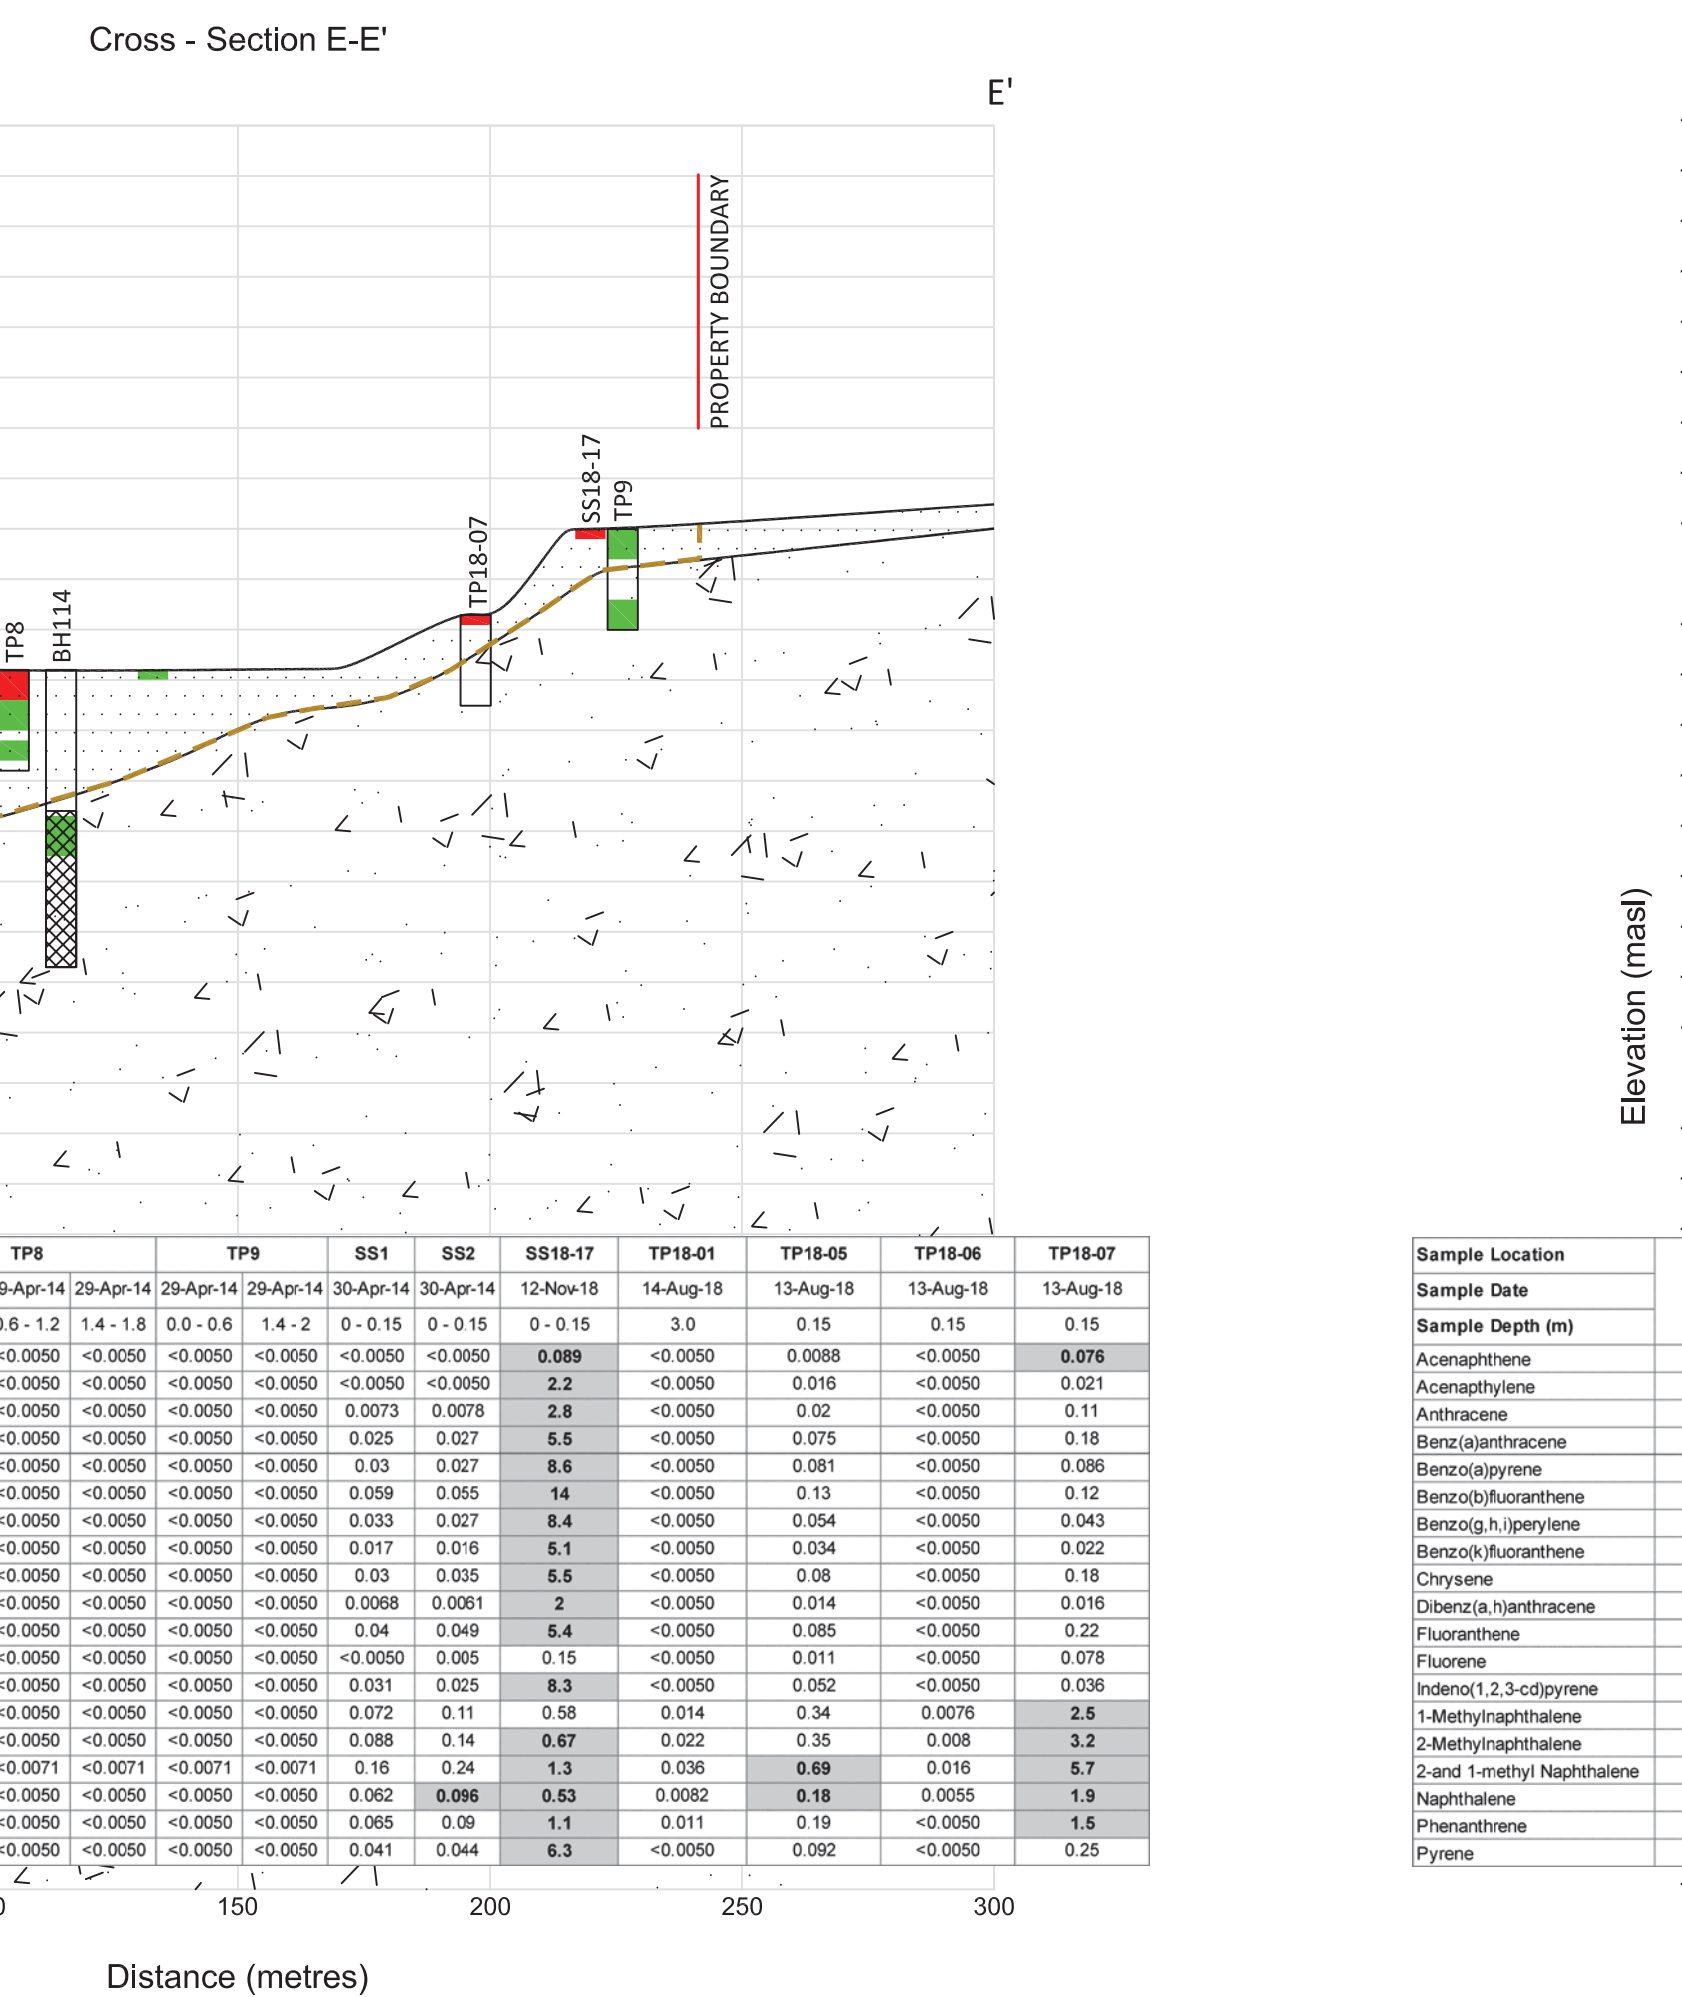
Cross - Section E-E'

E'

PROPERTY BOUNDARY

SS18-17
TP9
TP18-07
TP8
BH114

Elevation (masl)

| TP8 | | TP9 | | SS1 | SS2 | SS18-17 | TP18-01 | TP18-05 | TP18-06 | TP18-07 |
|---|---|---|---|---|---|---|---|---|---|---|
| 9-Apr-14 | 29-Apr-14 | 29-Apr-14 | 29-Apr-14 | 30-Apr-14 | 30-Apr-14 | 12-Nov-18 | 14-Aug-18 | 13-Aug-18 | 13-Aug-18 | 13-Aug-18 |
| .6 - 1.2 | 1.4 - 1.8 | 0.0 - 0.6 | 1.4 - 2 | 0 - 0.15 | 0 - 0.15 | 0 - 0.15 | 3.0 | 0.15 | 0.15 | 0.15 |
| <0.0050 | <0.0050 | <0.0050 | <0.0050 | <0.0050 | <0.0050 | 0.089 | <0.0050 | 0.0088 | <0.0050 | 0.076 |
| <0.0050 | <0.0050 | <0.0050 | <0.0050 | <0.0050 | <0.0050 | 2.2 | <0.0050 | 0.016 | <0.0050 | 0.021 |
| <0.0050 | <0.0050 | <0.0050 | <0.0050 | 0.0073 | 0.0078 | 2.8 | <0.0050 | 0.02 | <0.0050 | 0.11 |
| <0.0050 | <0.0050 | <0.0050 | <0.0050 | 0.025 | 0.027 | 5.5 | <0.0050 | 0.075 | <0.0050 | 0.18 |
| <0.0050 | <0.0050 | <0.0050 | <0.0050 | 0.03 | 0.027 | 8.6 | <0.0050 | 0.081 | <0.0050 | 0.086 |
| <0.0050 | <0.0050 | <0.0050 | <0.0050 | 0.059 | 0.055 | 14 | <0.0050 | 0.13 | <0.0050 | 0.12 |
| <0.0050 | <0.0050 | <0.0050 | <0.0050 | 0.033 | 0.027 | 8.4 | <0.0050 | 0.054 | <0.0050 | 0.043 |
| <0.0050 | <0.0050 | <0.0050 | <0.0050 | 0.017 | 0.016 | 5.1 | <0.0050 | 0.034 | <0.0050 | 0.022 |
| <0.0050 | <0.0050 | <0.0050 | <0.0050 | 0.03 | 0.035 | 5.5 | <0.0050 | 0.08 | <0.0050 | 0.18 |
| <0.0050 | <0.0050 | <0.0050 | <0.0050 | 0.0068 | 0.0061 | 2 | <0.0050 | 0.014 | <0.0050 | 0.016 |
| <0.0050 | <0.0050 | <0.0050 | <0.0050 | 0.04 | 0.049 | 5.4 | <0.0050 | 0.085 | <0.0050 | 0.22 |
| <0.0050 | <0.0050 | <0.0050 | <0.0050 | <0.0050 | 0.005 | 0.15 | <0.0050 | 0.011 | <0.0050 | 0.078 |
| <0.0050 | <0.0050 | <0.0050 | <0.0050 | 0.031 | 0.025 | 8.3 | <0.0050 | 0.052 | <0.0050 | 0.036 |
| <0.0050 | <0.0050 | <0.0050 | <0.0050 | 0.072 | 0.11 | 0.58 | 0.014 | 0.34 | 0.0076 | 2.5 |
| <0.0050 | <0.0050 | <0.0050 | <0.0050 | 0.088 | 0.14 | 0.67 | 0.022 | 0.35 | 0.008 | 3.2 |
| <0.0071 | <0.0071 | <0.0071 | <0.0071 | 0.16 | 0.24 | 1.3 | 0.036 | 0.69 | 0.016 | 5.7 |
| <0.0050 | <0.0050 | <0.0050 | <0.0050 | 0.062 | 0.096 | 0.53 | 0.0082 | 0.18 | 0.0055 | 1.9 |
| <0.0050 | <0.0050 | <0.0050 | <0.0050 | 0.065 | 0.09 | 1.1 | 0.011 | 0.19 | <0.0050 | 1.5 |
| <0.0050 | <0.0050 | <0.0050 | <0.0050 | 0.041 | 0.044 | 6.3 | <0.0050 | 0.092 | <0.0050 | 0.25 |

| Sample Location |
|---|
| Sample Date |
| Sample Depth (m) |
| Acenaphthene |
| Acenapthylene |
| Anthracene |
| Benz(a)anthracene |
| Benzo(a)pyrene |
| Benzo(b)fluoranthene |
| Benzo(g,h,i)perylene |
| Benzo(k)fluoranthene |
| Chrysene |
| Dibenz(a,h)anthracene |
| Fluoranthene |
| Fluorene |
| Indeno(1,2,3-cd)pyrene |
| 1-Methylnaphthalene |
| 2-Methylnaphthalene |
| 2-and 1-methyl Naphthalene |
| Naphthalene |
| Phenanthrene |
| Pyrene |

0 150 200 250 300

Distance (metres)